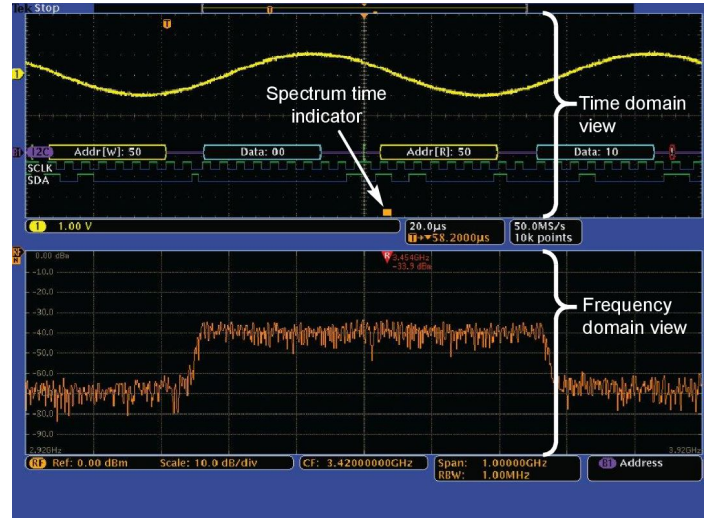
Tek Stop

T

1

B1 I2C Addr[W]: 50 Data: 00 Addr[R]: 50 Data: 10

SCLK

SDA

Spectrum time indicator

Time domain view

1 1.00 V

20.0µs T▸▾58.2000µs

50.0MS/s 10k points

R 3.454GHz -33.9 dBm

0.00 dBm

-10.0

-20.0

-30.0

-40.0

-50.0

-60.0

-70.0

-80.0

-90.0

2.92GHz

3.92GHz

Frequency domain view

RF Ref: 0.00 dBm Scale: 10.0 dB/div

CF: 3.42000000GHz

Span: 1.00000GHz RBW: 1.00MHz

B1 Address